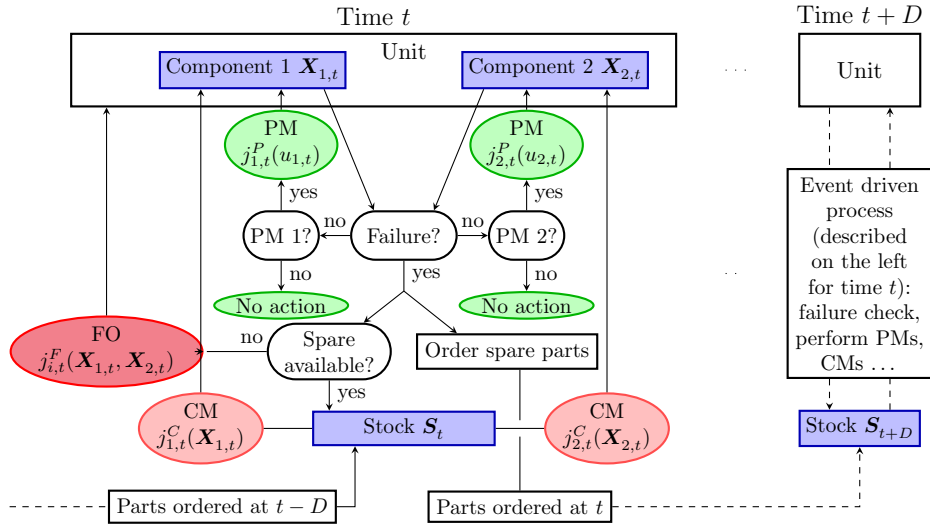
Time $t$

Unit

Component 1 $\boldsymbol{X}_{1,t}$

Component 2 $\boldsymbol{X}_{2,t}$

Time $t+D$

Unit

PM $j^P_{1,t}(u_{1,t})$

PM $j^P_{2,t}(u_{2,t})$

yes

yes

Event driven process (described on the left for time $t$): failure check, perform PMs, CMs ...

no

no

PM 1?

Failure?

PM 2?

no

yes

no

No action

No action

FO $j^F_{i,t}(\boldsymbol{X}_{1,t}, \boldsymbol{X}_{2,t})$

no

Spare available?

Order spare parts

yes

CM $j^C_{1,t}(\boldsymbol{X}_{1,t})$

Stock $\boldsymbol{S}_t$

CM $j^C_{2,t}(\boldsymbol{X}_{2,t})$

Stock $\boldsymbol{S}_{t+D}$

Parts ordered at $t-D$

Parts ordered at $t$